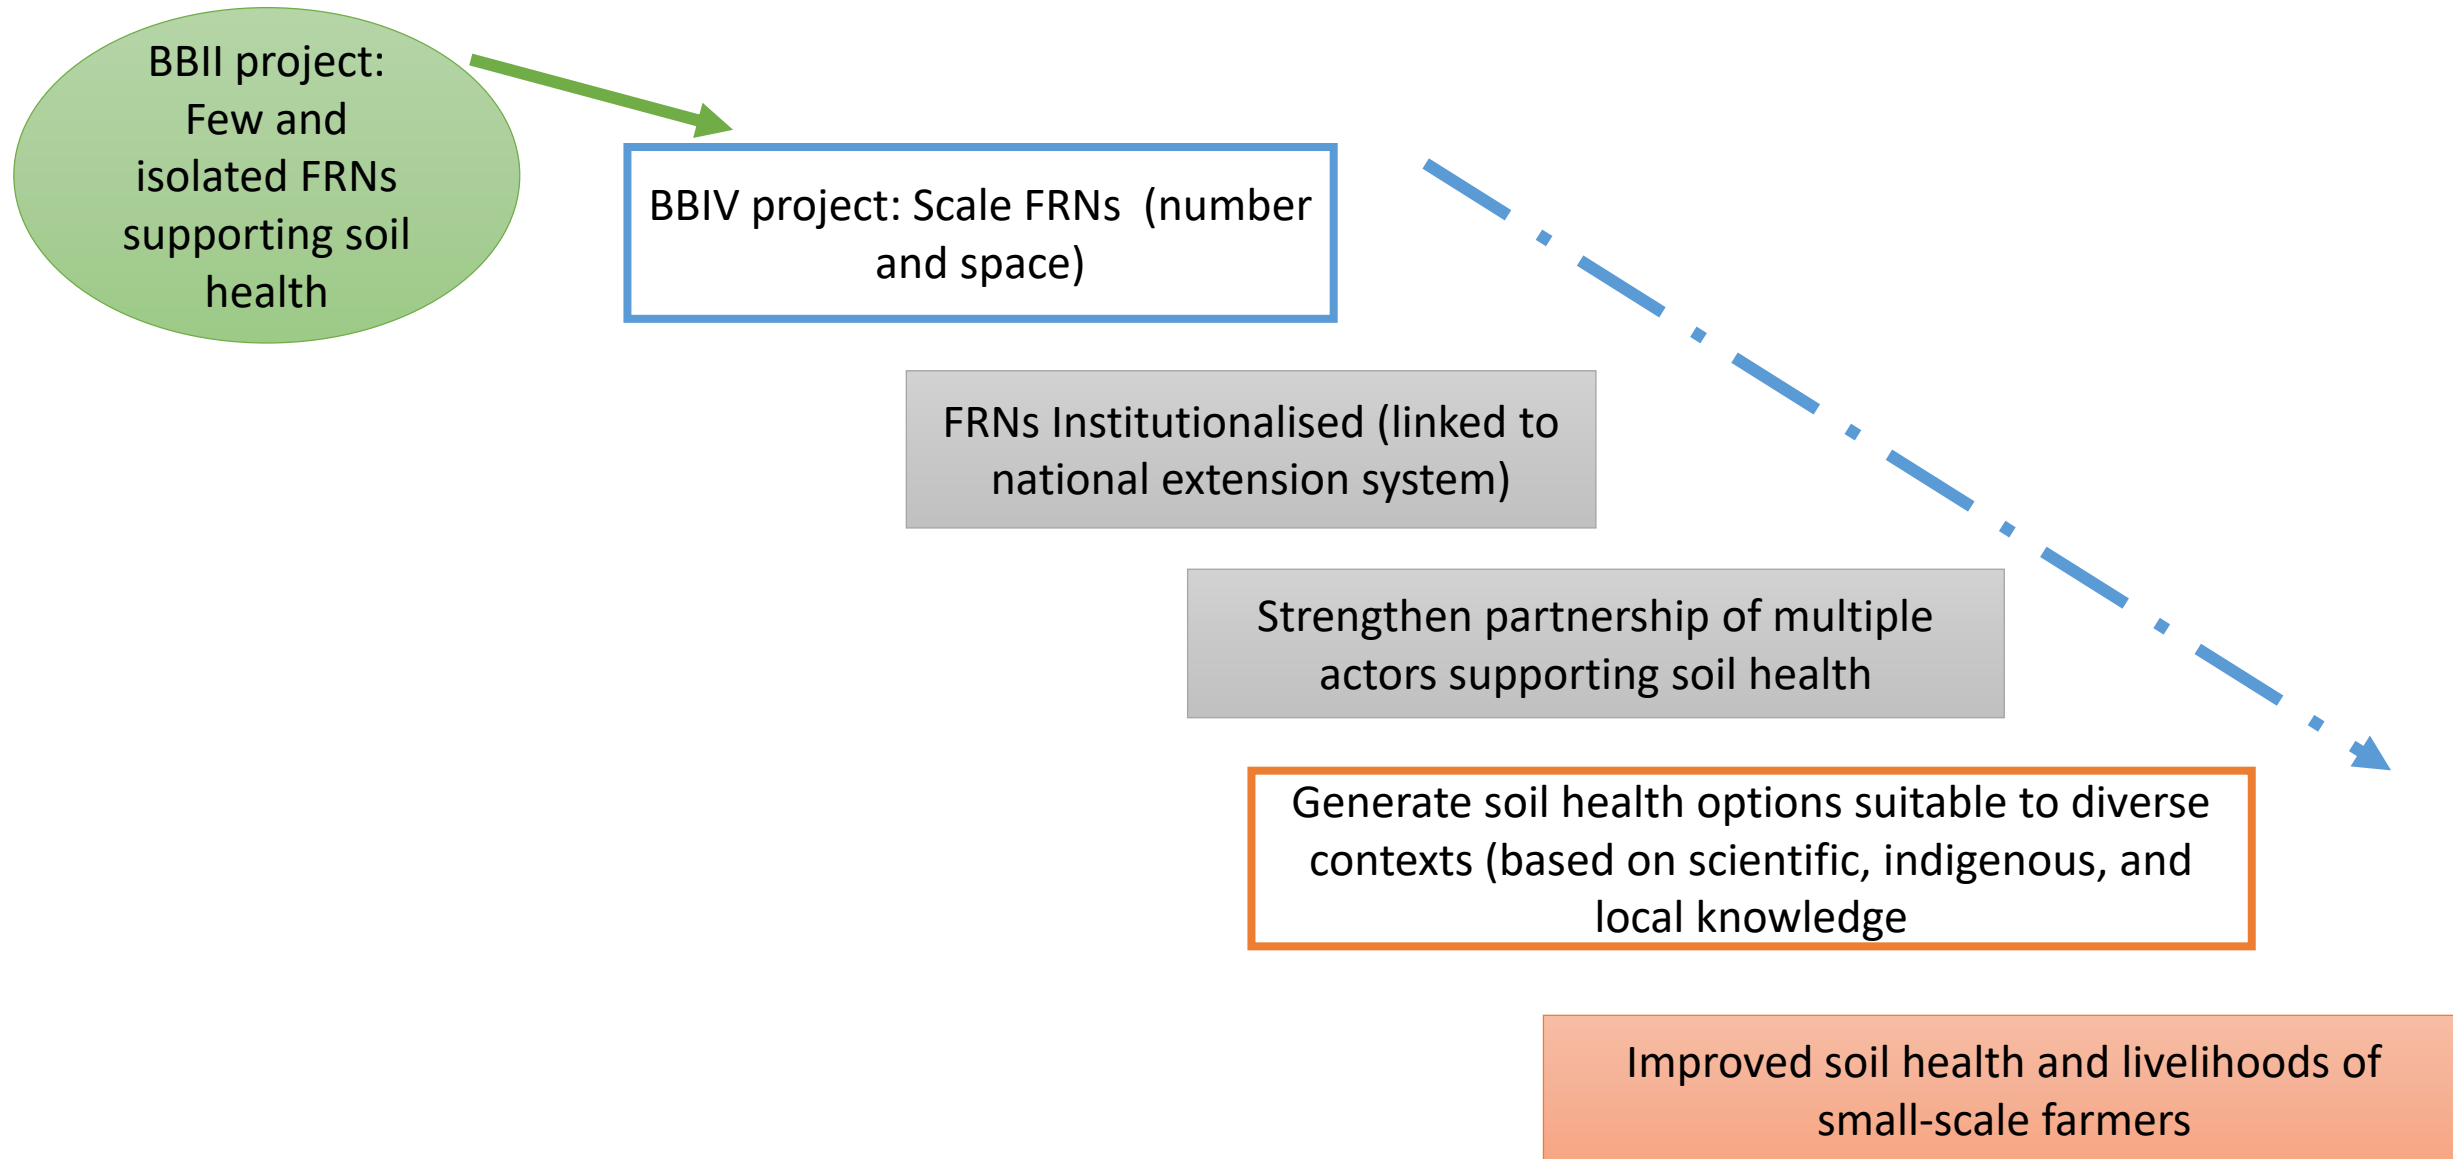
BBII project: Few and isolated FRNs supporting soil health

BBIV project: Scale FRNs (number and space)

FRNs Institutionalised (linked to national extension system)

Strengthen partnership of multiple actors supporting soil health

Generate soil health options suitable to diverse contexts (based on scientific, indigenous, and local knowledge

Improved soil health and livelihoods of small-scale farmers